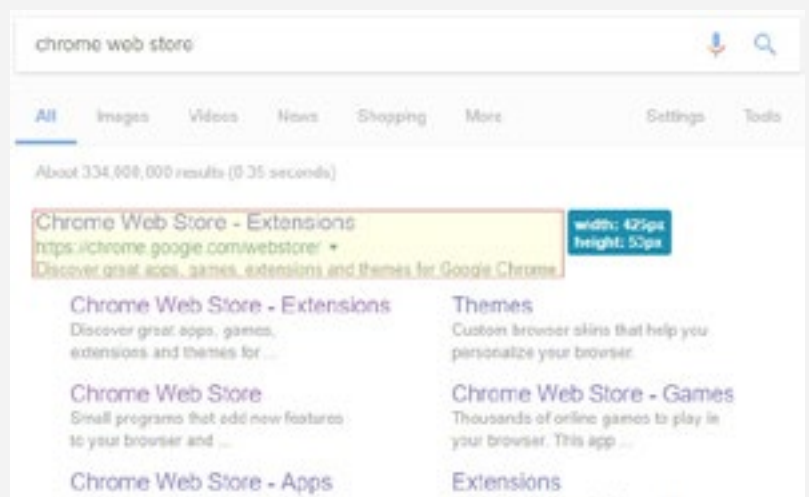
chrome web store

All Images Videos News Shopping More Settings Tools

About 334,000,000 results (0.35 seconds)

Chrome Web Store - Extensions
https://chrome.google.com/webstore/ ▾
Discover great apps, games, extensions and themes for Google Chrome.

width: 425px
height: 53px

Chrome Web Store - Extensions
Discover great apps, games, extensions and themes for ...

Themes
Custom browser skins that help you personalize your browser.

Chrome Web Store
Small programs that add new features to your browser and ...

Chrome Web Store - Games
Thousands of online games to play in your browser. This app ...

Chrome Web Store - Apps

Extensions